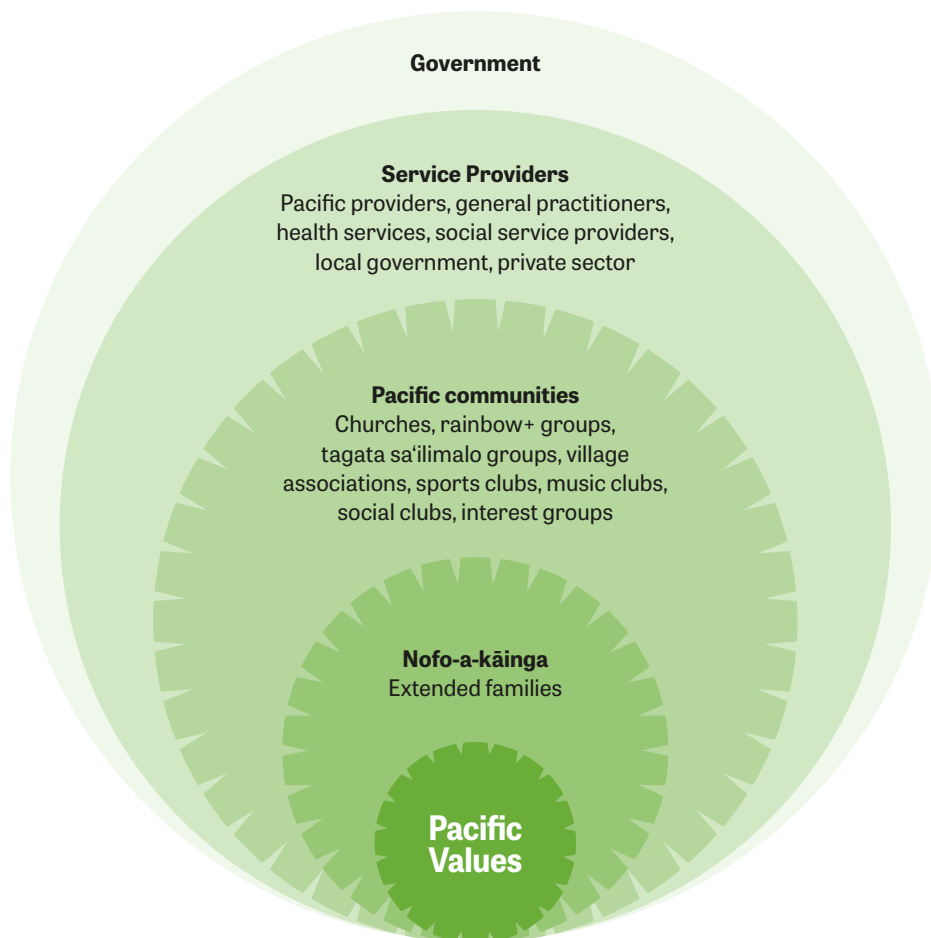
Government

Service Providers
Pacific providers, general practitioners, health services, social service providers, local government, private sector

Pacific communities
Churches, rainbow+ groups, tagata sa'ilimalo groups, village associations, sports clubs, music clubs, social clubs, interest groups

Nofo-a-kāinga
Extended families

Pacific Values